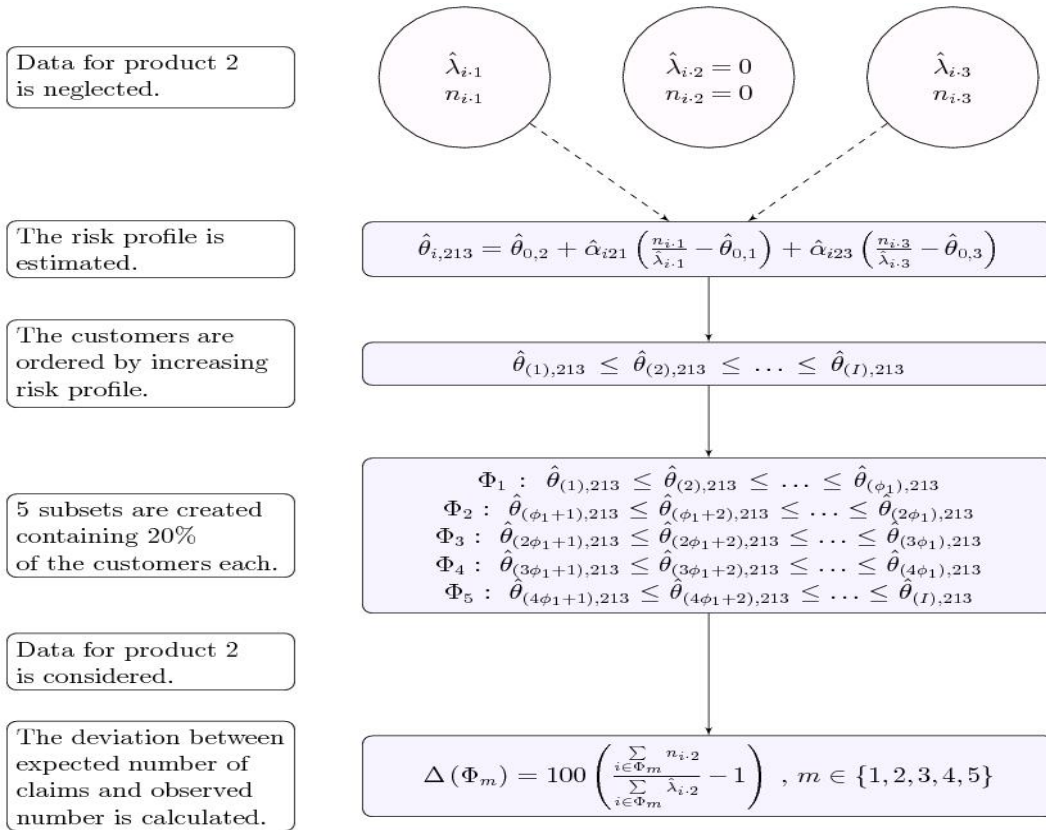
Data for product 2 is neglected.

$\hat{\lambda}_{i\cdot 1}$
$n_{i\cdot 1}$

$\hat{\lambda}_{i\cdot 2} = 0$
$n_{i\cdot 2} = 0$

$\hat{\lambda}_{i\cdot 3}$
$n_{i\cdot 3}$

The risk profile is estimated.

$\hat{\theta}_{i,213} = \hat{\theta}_{0,2} + \hat{\alpha}_{i21}\left(\frac{n_{i\cdot 1}}{\hat{\lambda}_{i\cdot 1}} - \hat{\theta}_{0,1}\right) + \hat{\alpha}_{i23}\left(\frac{n_{i\cdot 3}}{\hat{\lambda}_{i\cdot 3}} - \hat{\theta}_{0,3}\right)$

The customers are ordered by increasing risk profile.

$\hat{\theta}_{(1),213} \le \hat{\theta}_{(2),213} \le \ldots \le \hat{\theta}_{(I),213}$

5 subsets are created containing 20% of the customers each.

$\Phi_1 : \hat{\theta}_{(1),213} \le \hat{\theta}_{(2),213} \le \ldots \le \hat{\theta}_{(\phi_1),213}$
$\Phi_2 : \hat{\theta}_{(\phi_1+1),213} \le \hat{\theta}_{(\phi_1+2),213} \le \ldots \le \hat{\theta}_{(2\phi_1),213}$
$\Phi_3 : \hat{\theta}_{(2\phi_1+1),213} \le \hat{\theta}_{(2\phi_1+2),213} \le \ldots \le \hat{\theta}_{(3\phi_1),213}$
$\Phi_4 : \hat{\theta}_{(3\phi_1+1),213} \le \hat{\theta}_{(3\phi_1+2),213} \le \ldots \le \hat{\theta}_{(4\phi_1),213}$
$\Phi_5 : \hat{\theta}_{(4\phi_1+1),213} \le \hat{\theta}_{(4\phi_1+2),213} \le \ldots \le \hat{\theta}_{(I),213}$

Data for product 2 is considered.

The deviation between expected number of claims and observed number is calculated.

$\Delta(\Phi_m) = 100\left(\frac{\sum_{i\in\Phi_m} n_{i\cdot 2}}{\sum_{i\in\Phi_m} \hat{\lambda}_{i\cdot 2}} - 1\right)$ , $m \in \{1,2,3,4,5\}$